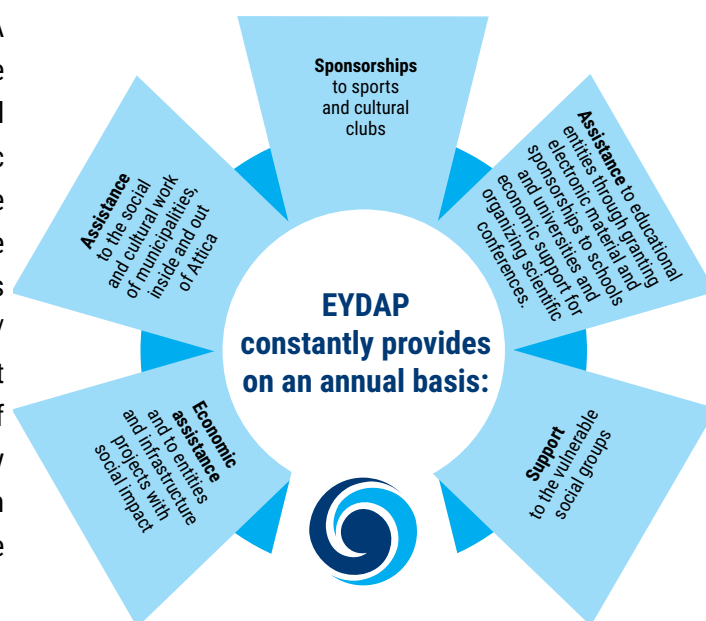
A
e
l
c
e
e
s
y
t
f
y
n
e

**Sponsorships** to sports and cultural clubs

**Assistance** to educational entities through granting electronic material and sponsorships to schools and universities and economic support for organizing scientific conferences.

**Assistance** to the social and cultural work of municipalities, inside and out of Attica

EYDAP constantly provides on an annual basis:

**Economic assistance** and to entities and infrastructure projects with social impact

**Support** to the vulnerable social groups